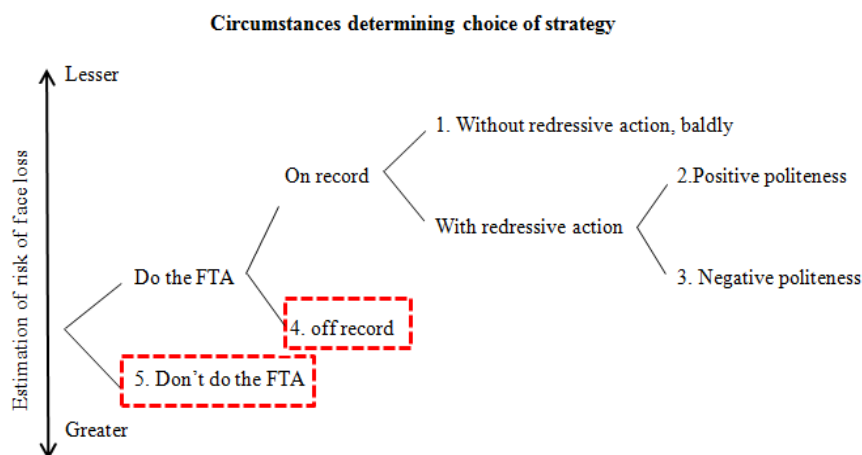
Circumstances determining choice of strategy

Lesser

Estimation of risk of face loss

1. Without redressive action, baldly

On record

2.Positive politeness

With redressive action

Do the FTA

3. Negative politeness

4. off record

5. Don’t do the FTA

Greater